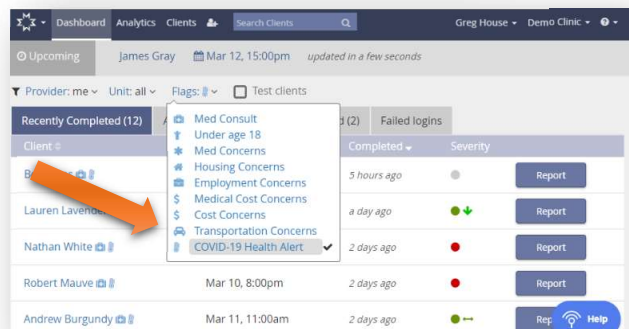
Dashboard Analytics Clients Search Clients Greg House Demo Clinic

Upcoming James Gray Mar 12, 15:00pm updated in a few seconds

Provider: me Unit: all Flags: Test clients

Recently Completed (12) A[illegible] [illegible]d (2) Failed logins

Client Completed Severity

B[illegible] 5 hours ago Report

Lauren Lavende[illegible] a day ago Report

Nathan White 2 days ago Report

Robert Mauve Mar 10, 8:00pm 2 days ago Report

Andrew Burgundy Mar 11, 11:00am 2 days ago Rep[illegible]

Med Consult
Under age 18
Med Concerns
Housing Concerns
Employment Concerns
Medical Cost Concerns
Cost Concerns
Transportation Concerns
COVID-19 Health Alert

Help